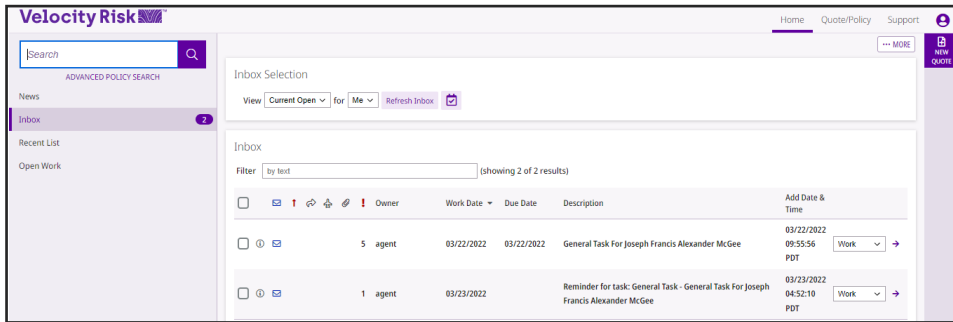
Velocity Risk™

Home Quote/Policy Support

Search

ADVANCED POLICY SEARCH

News

Inbox 2

Recent List

Open Work

··· MORE

NEW QUOTE

Inbox Selection

View Current Open for Me Refresh Inbox

Inbox

Filter by text (showing 2 of 2 results)

| | | ! | Owner | Work Date | Due Date | Description | Add Date & Time | |
|---|---|---|---|---|---|---|---|---|
| | | 5 | agent | 03/22/2022 | 03/22/2022 | General Task For Joseph Francis Alexander McGee | 03/22/2022 09:55:56 PDT | Work |
| | | 1 | agent | 03/23/2022 | | Reminder for task: General Task - General Task For Joseph Francis Alexander McGee | 03/23/2022 04:52:10 PDT | Work |